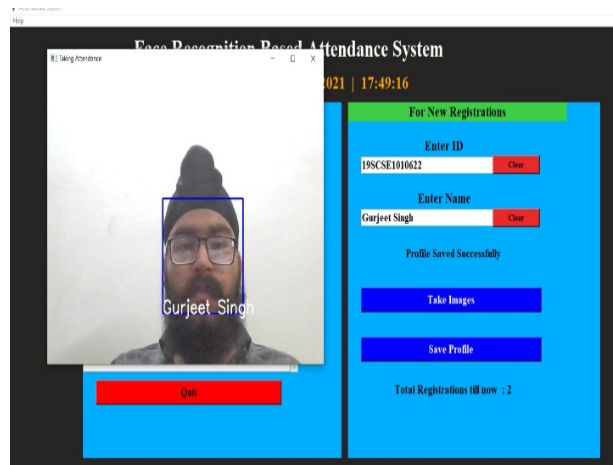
Attendance System
Help

Face Recognition Based Attendance System

2021 | 17:49:16

Taking Attendance

Gurjeet Singh

Quit

For New Registrations

Enter ID

19SCSE1010622

Clear

Enter Name

Gurjeet Singh

Clear

Profile Saved Successfully

Take Images

Save Profile

Total Registrations till now : 2